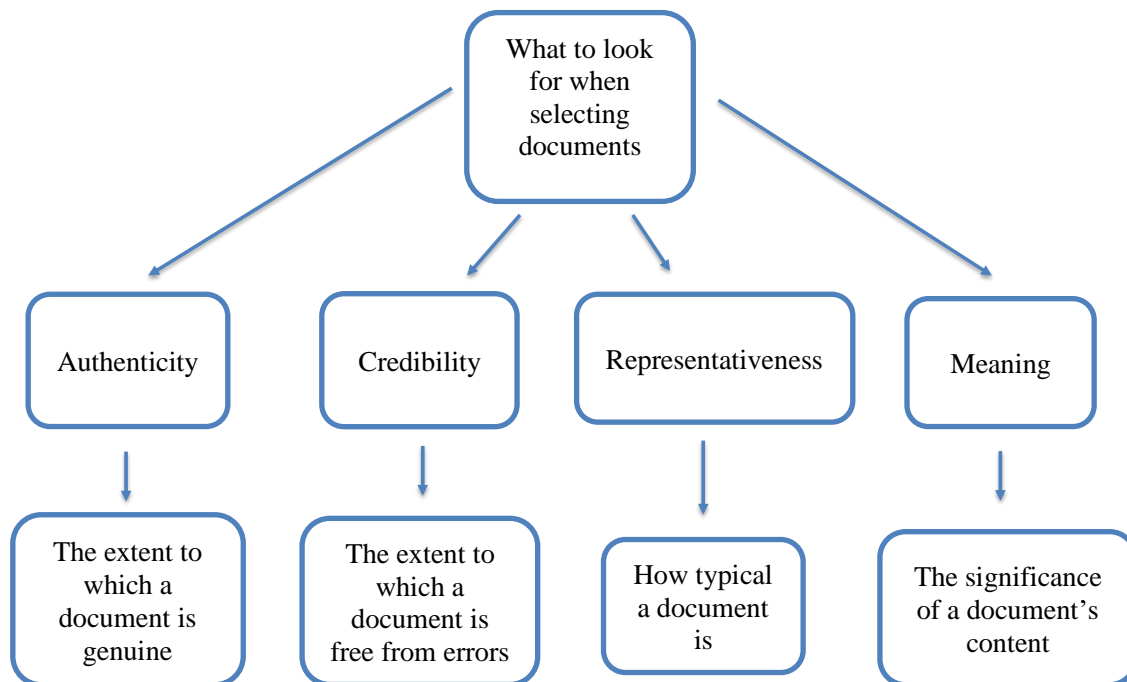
What to look for when selecting documents

Authenticity

Credibility

Representativeness

Meaning

The extent to which a document is genuine

The extent to which a document is free from errors

How typical a document is

The significance of a document's content